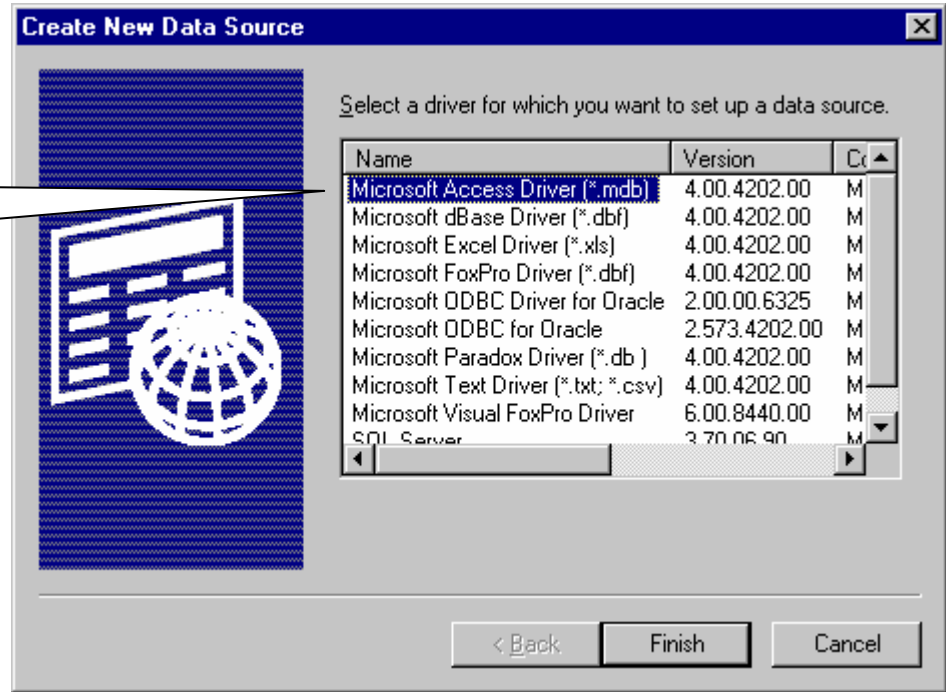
Create New Data Source

Select a driver for which you want to set up a data source.

| Name | Version | C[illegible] |
|---|---|---|
| Microsoft Access Driver (*.mdb) | 4.00.4202.00 | M |
| Microsoft dBase Driver (*.dbf) | 4.00.4202.00 | M |
| Microsoft Excel Driver (*.xls) | 4.00.4202.00 | M |
| Microsoft FoxPro Driver (*.dbf) | 4.00.4202.00 | M |
| Microsoft ODBC Driver for Oracle | 2.00.00.6325 | M |
| Microsoft ODBC for Oracle | 2.573.4202.00 | M |
| Microsoft Paradox Driver (*.db ) | 4.00.4202.00 | M |
| Microsoft Text Driver (*.txt; *.csv) | 4.00.4202.00 | M |
| Microsoft Visual FoxPro Driver | 6.00.8440.00 | M |
| SQL Server | 3.70.06.90 | M |

< Back Finish Cancel